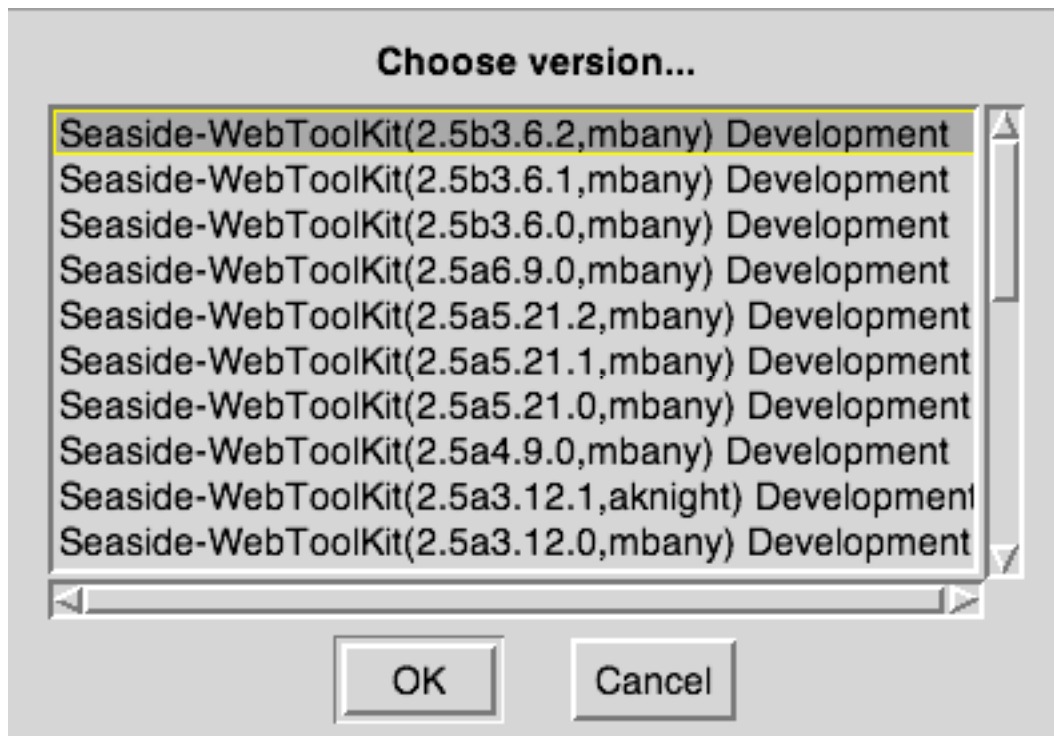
Choose version...

Seaside-WebToolKit(2.5b3.6.2,mbany) Development
Seaside-WebToolKit(2.5b3.6.1,mbany) Development
Seaside-WebToolKit(2.5b3.6.0,mbany) Development
Seaside-WebToolKit(2.5a6.9.0,mbany) Development
Seaside-WebToolKit(2.5a5.21.2,mbany) Development
Seaside-WebToolKit(2.5a5.21.1,mbany) Development
Seaside-WebToolKit(2.5a5.21.0,mbany) Development
Seaside-WebToolKit(2.5a4.9.0,mbany) Development
Seaside-WebToolKit(2.5a3.12.1,aknight) Development
Seaside-WebToolKit(2.5a3.12.0,mbany) Development

OK
Cancel